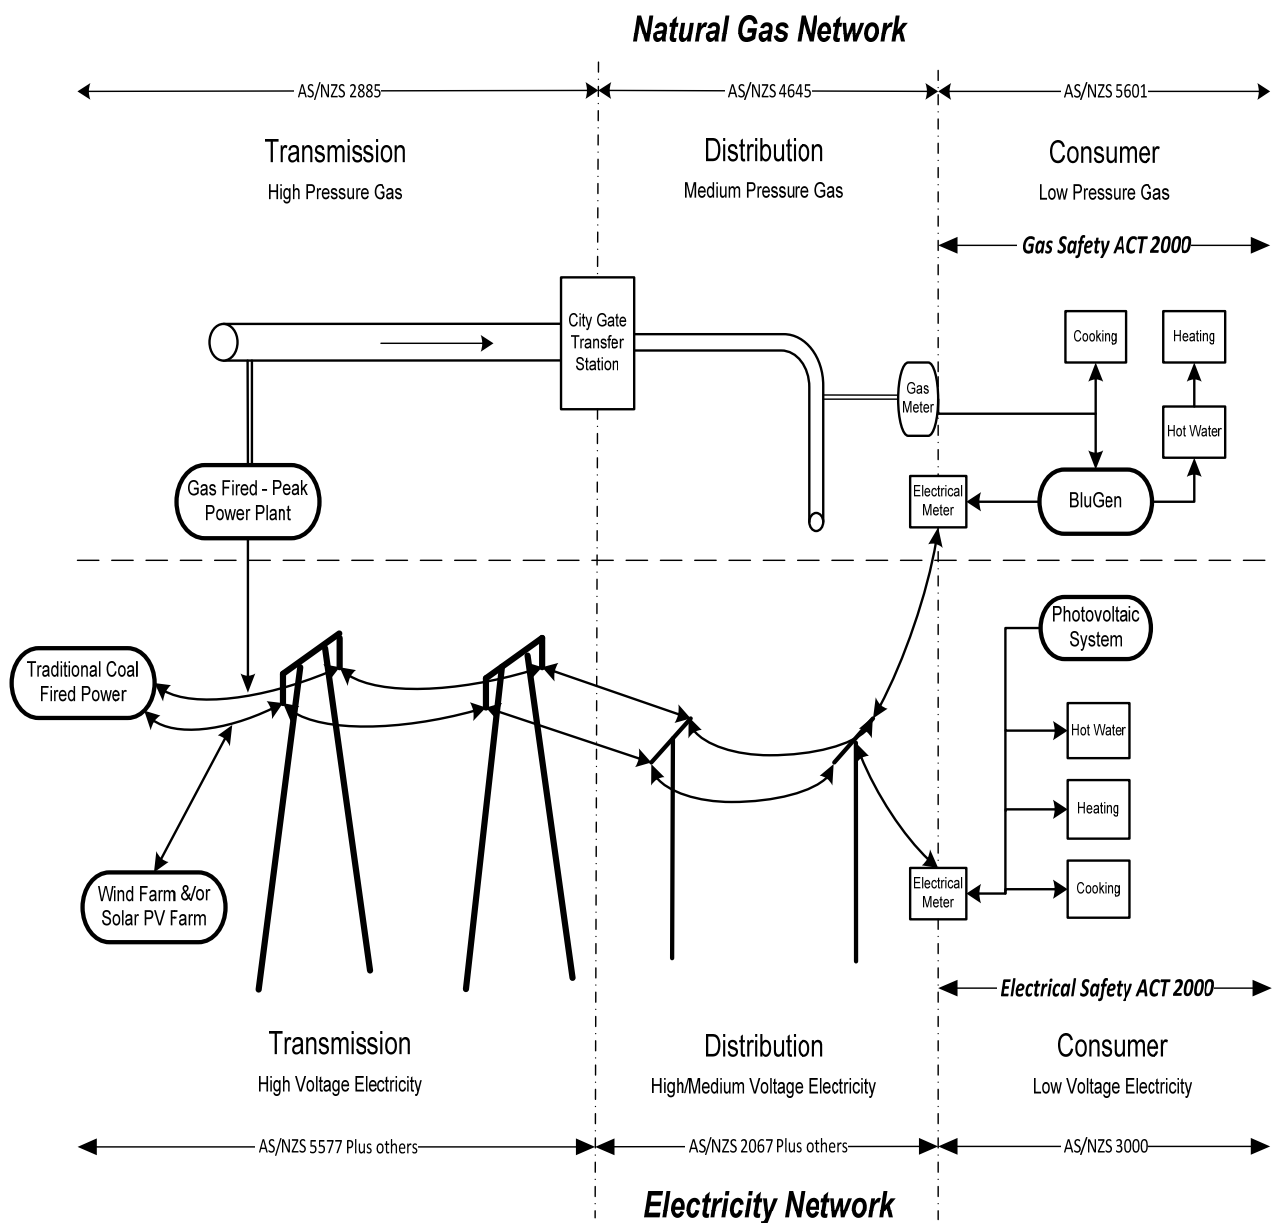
Natural Gas Network

AS/NZS 2885

AS/NZS 4645

AS/NZS 5601

Transmission
High Pressure Gas

Distribution
Medium Pressure Gas

Consumer
Low Pressure Gas

Gas Safety ACT 2000

City Gate Transfer Station

Cooking

Heating

Gas Meter

Hot Water

Gas Fired - Peak Power Plant

Electrical Meter

BluGen

Photovoltaic System

Traditional Coal Fired Power

Hot Water

Heating

Wind Farm &/or Solar PV Farm

Electrical Meter

Cooking

Electrical Safety ACT 2000

Transmission
High Voltage Electricity

Distribution
High/Medium Voltage Electricity

Consumer
Low Voltage Electricity

AS/NZS 5577 Plus others

AS/NZS 2067 Plus others

AS/NZS 3000

Electricity Network